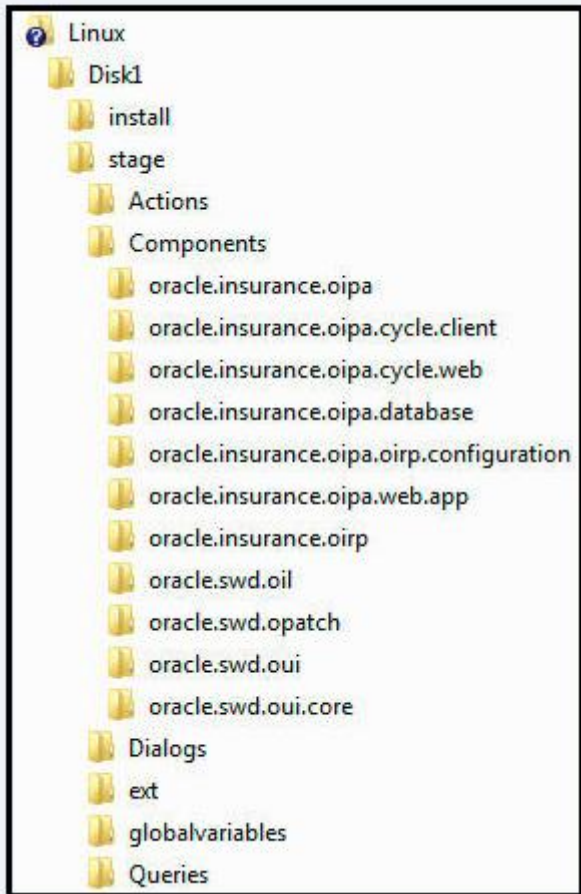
Linux
Disk1
install
stage
Actions
Components
oracle.insurance.oipa
oracle.insurance.oipa.cycle.client
oracle.insurance.oipa.cycle.web
oracle.insurance.oipa.database
oracle.insurance.oipa.oirp.configuration
oracle.insurance.oipa.web.app
oracle.insurance.oirp
oracle.swd.oil
oracle.swd.opatch
oracle.swd.oui
oracle.swd.oui.core
Dialogs
ext
globalvariables
Queries